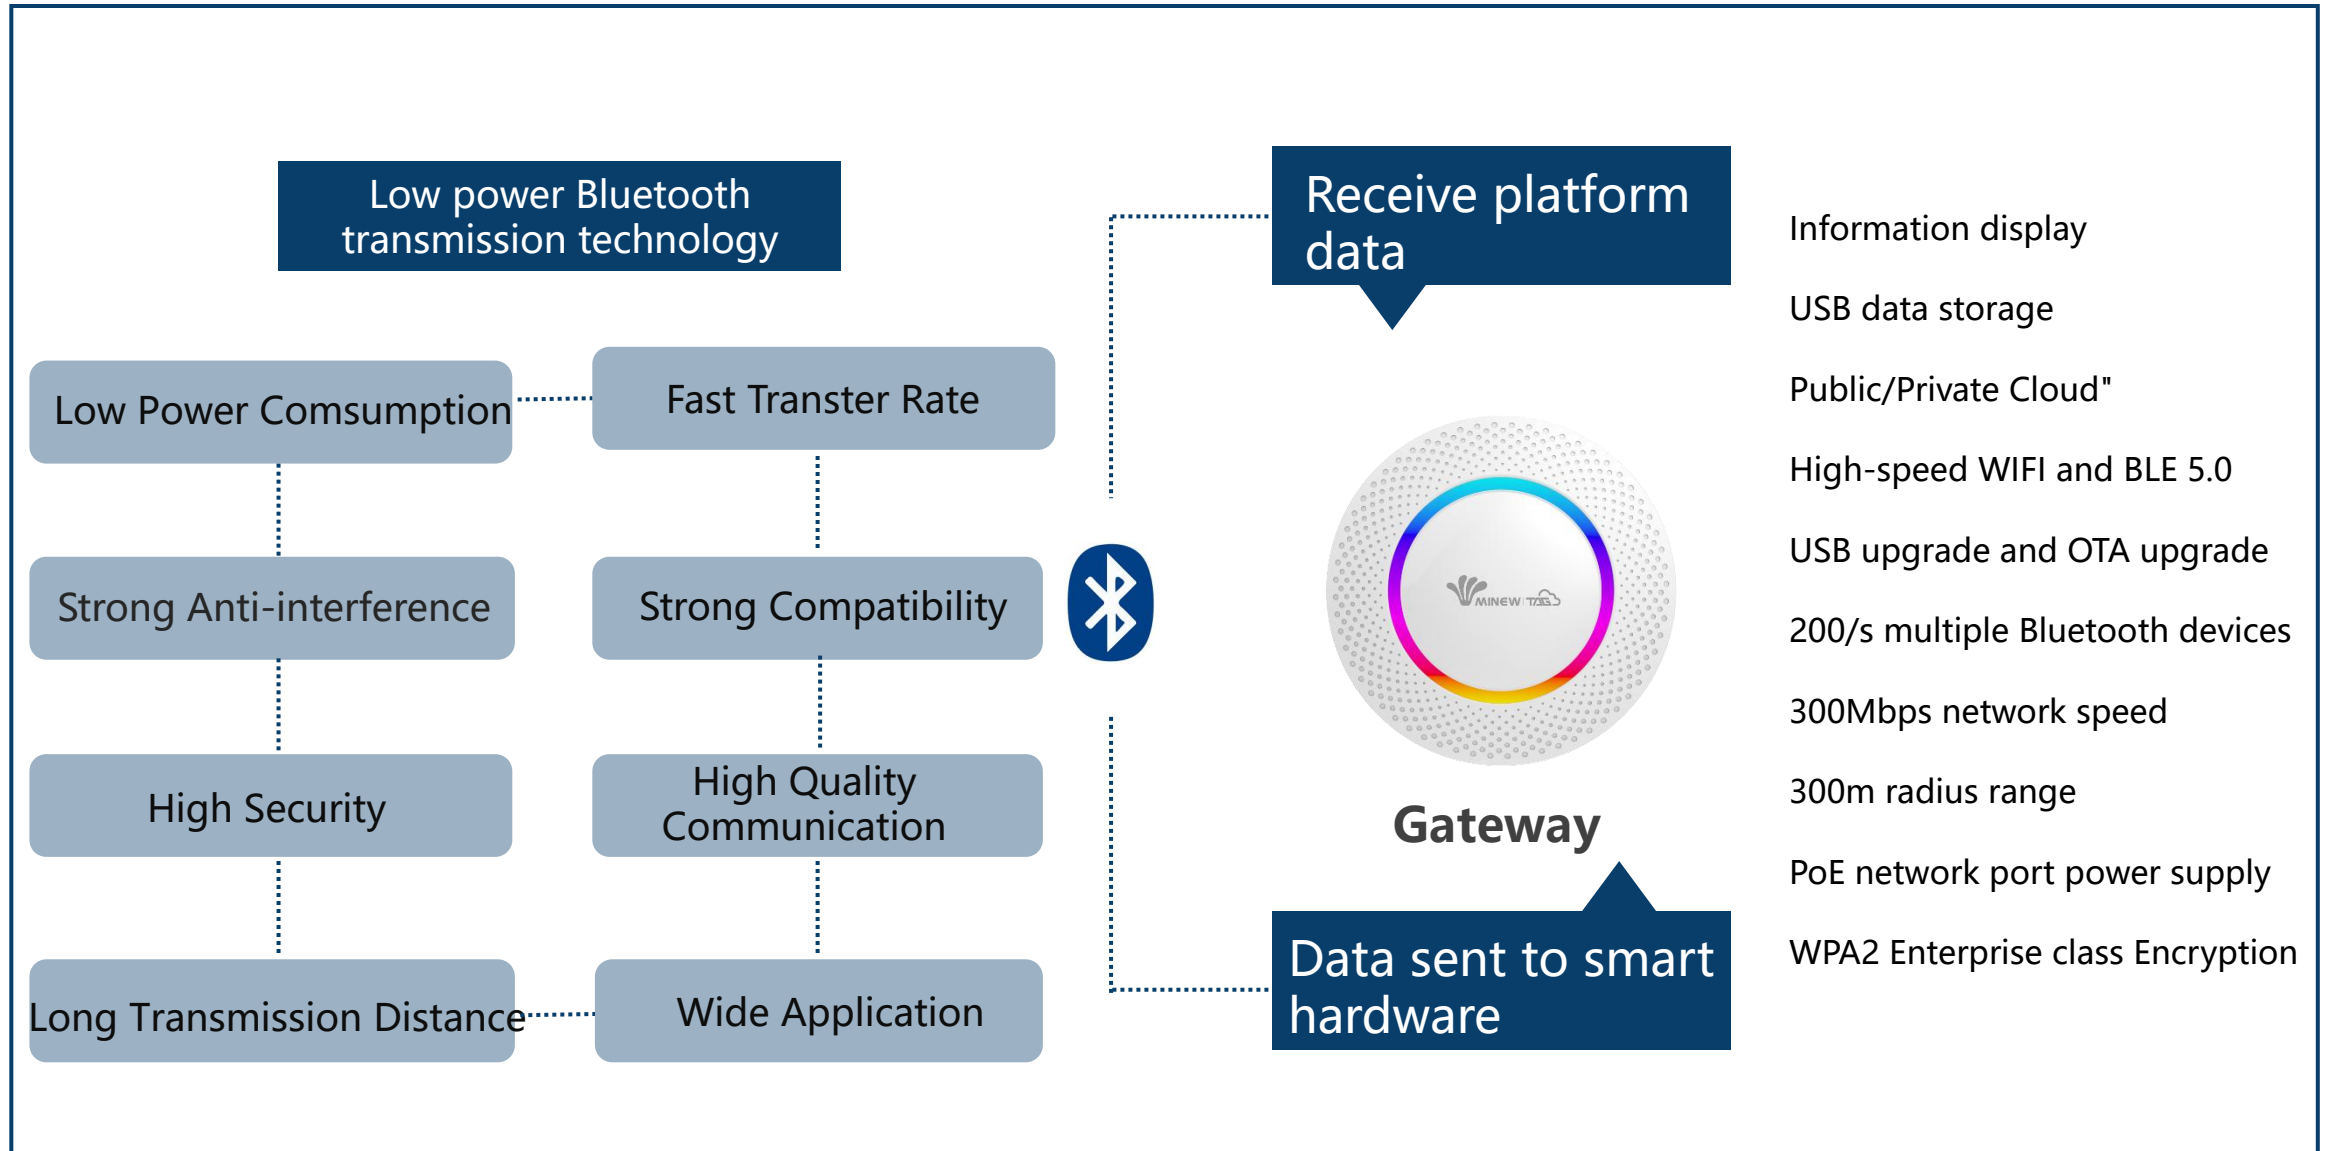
Low power Bluetooth transmission technology

Low Power Comsumption

Fast Transter Rate

Strong Anti-interference

Strong Compatibility

High Security

High Quality Communication

Long Transmission Distance

Wide Application

Receive platform data

MINEW TAG

Gateway

Data sent to smart hardware

Information display

USB data storage

Public/Private Cloud"

High-speed WIFI and BLE 5.0

USB upgrade and OTA upgrade

200/s multiple Bluetooth devices

300Mbps network speed

300m radius range

PoE network port power supply

WPA2 Enterprise class Encryption